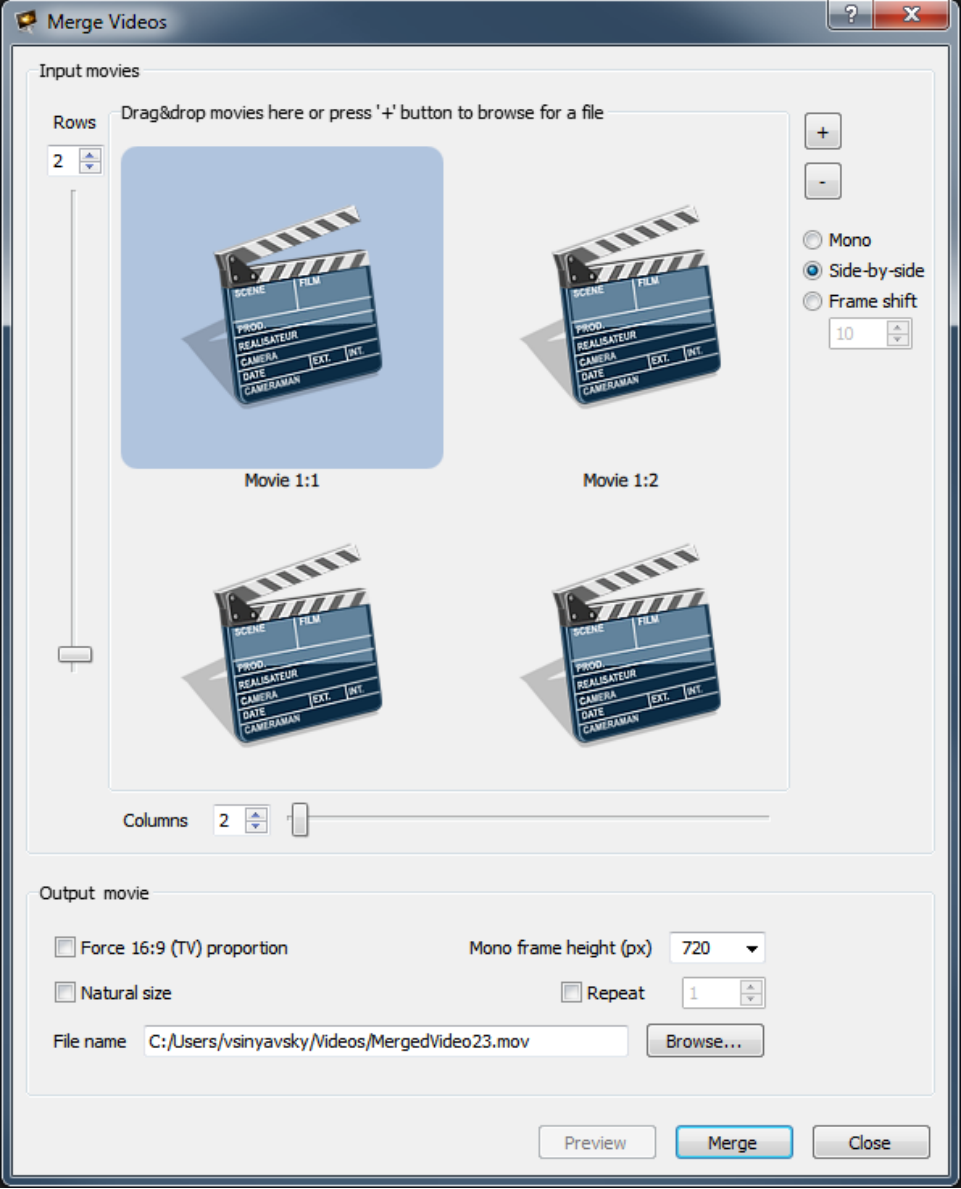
Merge Videos

?

Input movies

Rows

2

Drag&drop movies here or press '+' button to browse for a file

+

-

Mono

Side-by-side

Frame shift

10

SCENE FILM PROD. REALISATEUR CAMERA EXT. INT. DATE CAMERAMAN

Movie 1:1

SCENE FILM PROD. REALISATEUR CAMERA EXT. INT. DATE CAMERAMAN

Movie 1:2

SCENE FILM PROD. REALISATEUR CAMERA EXT. INT. DATE CAMERAMAN

SCENE FILM PROD. REALISATEUR CAMERA EXT. INT. DATE CAMERAMAN

Columns 2

Output movie

Force 16:9 (TV) proportion

Mono frame height (px) 720

Natural size

Repeat 1

File name C:/Users/vsinyavsky/Videos/MergedVideo23.mov Browse...

Preview Merge Close